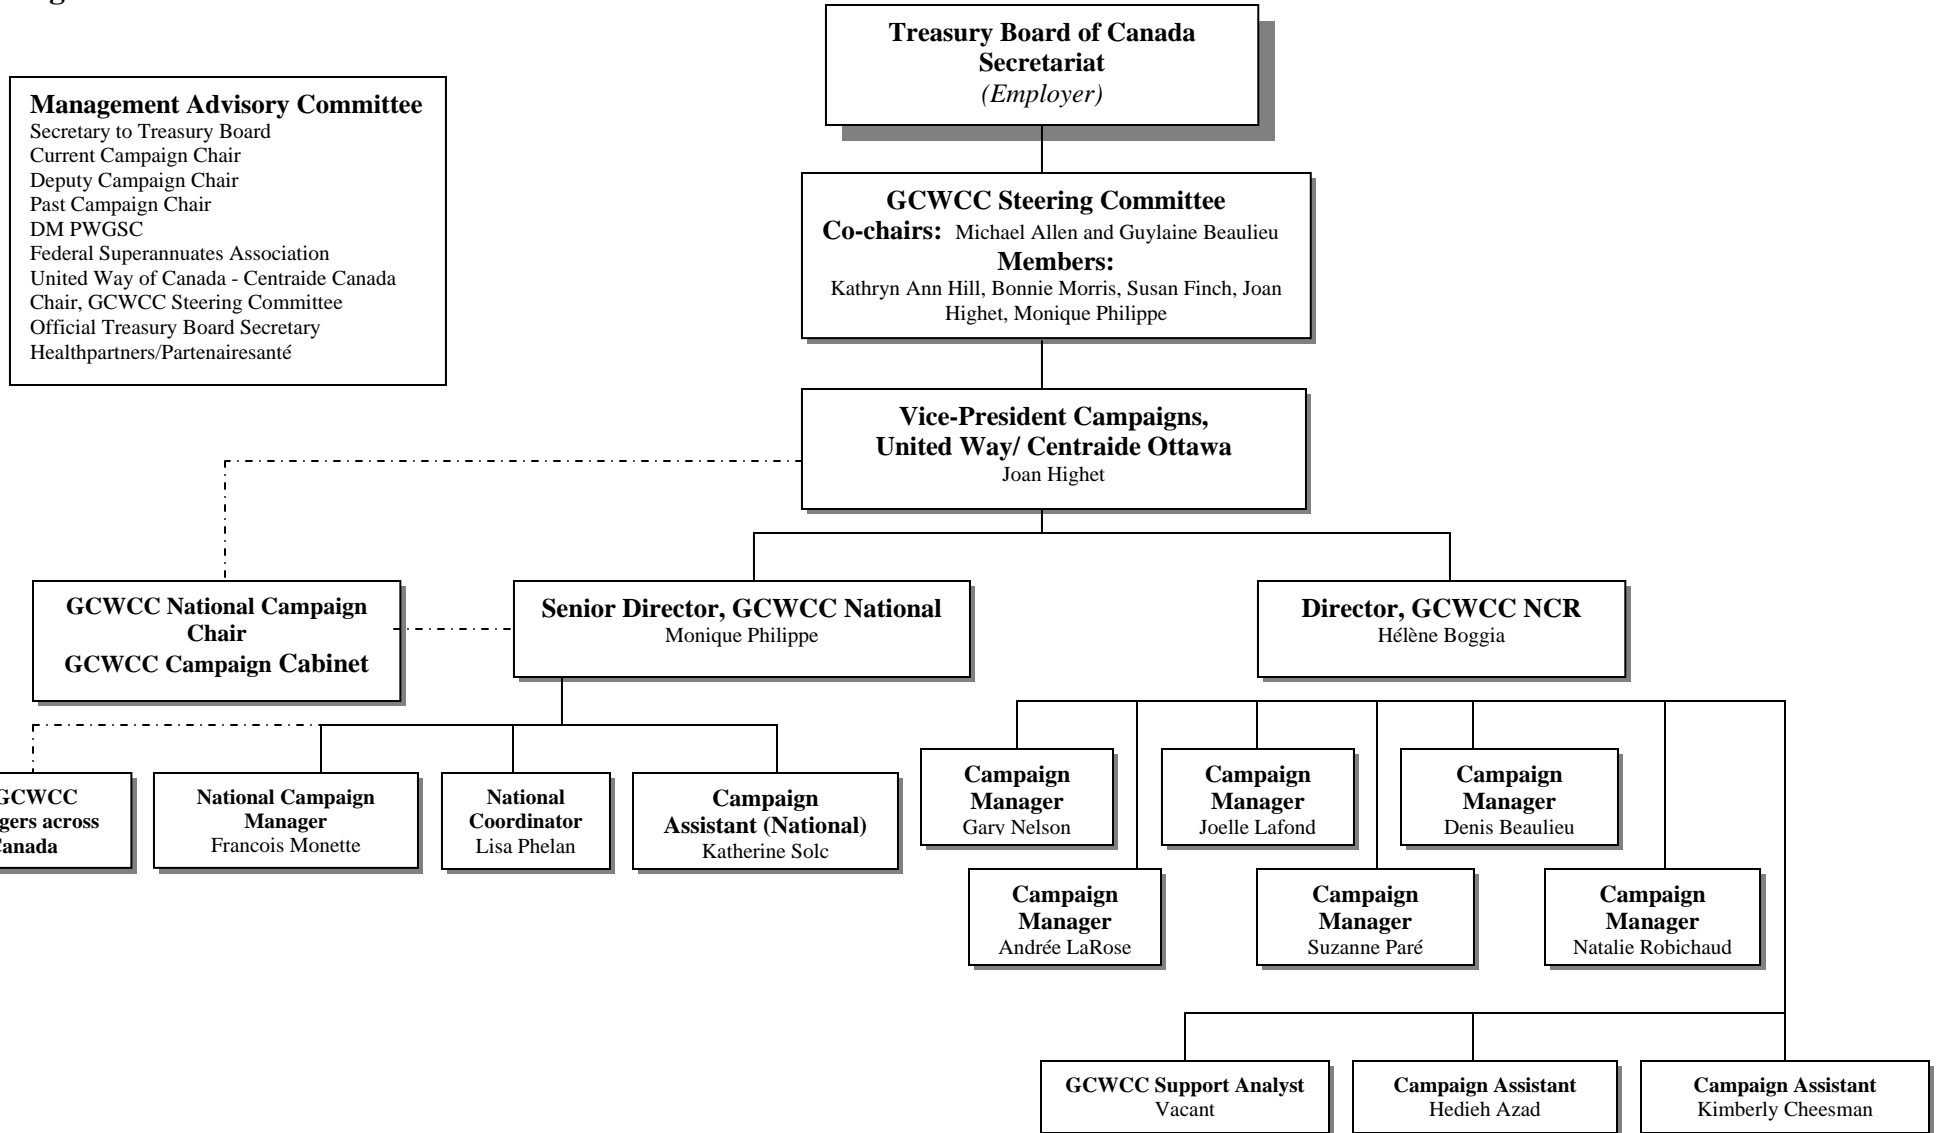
Management Advisory Committee
Secretary to Treasury Board
Current Campaign Chair
Deputy Campaign Chair
Past Campaign Chair
DM PWGSC
Federal Superannuates Association
United Way of Canada - Centraide Canada
Chair, GCWCC Steering Committee
Official Treasury Board Secretary
Healthpartners/Partenairesanté

Treasury Board of Canada Secretariat
(Employer)

GCWCC Steering Committee
Co-chairs: Michael Allen and Guylaine Beaulieu
Members:
Kathryn Ann Hill, Bonnie Morris, Susan Finch, Joan Highet, Monique Philippe

Vice-President Campaigns, United Way/ Centraide Ottawa
Joan Highet

GCWCC National Campaign Chair
GCWCC Campaign Cabinet

Senior Director, GCWCC National
Monique Philippe

Director, GCWCC NCR
Hélène Boggia

GCWCC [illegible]gers across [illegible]anada

National Campaign Manager
Francois Monette

National Coordinator
Lisa Phelan

Campaign Assistant (National)
Katherine Solc

Campaign Manager
Gary Nelson

Campaign Manager
Joelle Lafond

Campaign Manager
Denis Beaulieu

Campaign Manager
Andrée LaRose

Campaign Manager
Suzanne Paré

Campaign Manager
Natalie Robichaud

GCWCC Support Analyst
Vacant

Campaign Assistant
Hedieh Azad

Campaign Assistant
Kimberly Cheesman